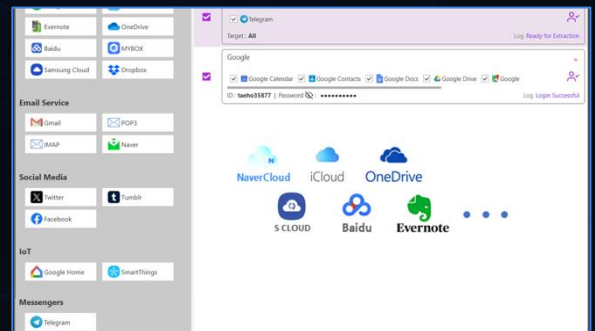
Evernote
OneDrive
Baidu
MYBOX
Samsung Cloud
Dropbox

Email Service
Gmail
POP3
IMAP
Naver

Social Media
Twitter
Tumblr
Facebook

IoT
Google Home
SmartThings

Messengers
Telegram

Telegram
Target : All
Log Ready for Extraction

Google
Google Calendar
Google Contacts
Google Docs
Google Drive
Google
ID : taeho35877 | Password ••••••••••
Log Login Successful

NaverCloud
iCloud
OneDrive
S CLOUD
Baidu
Evernote